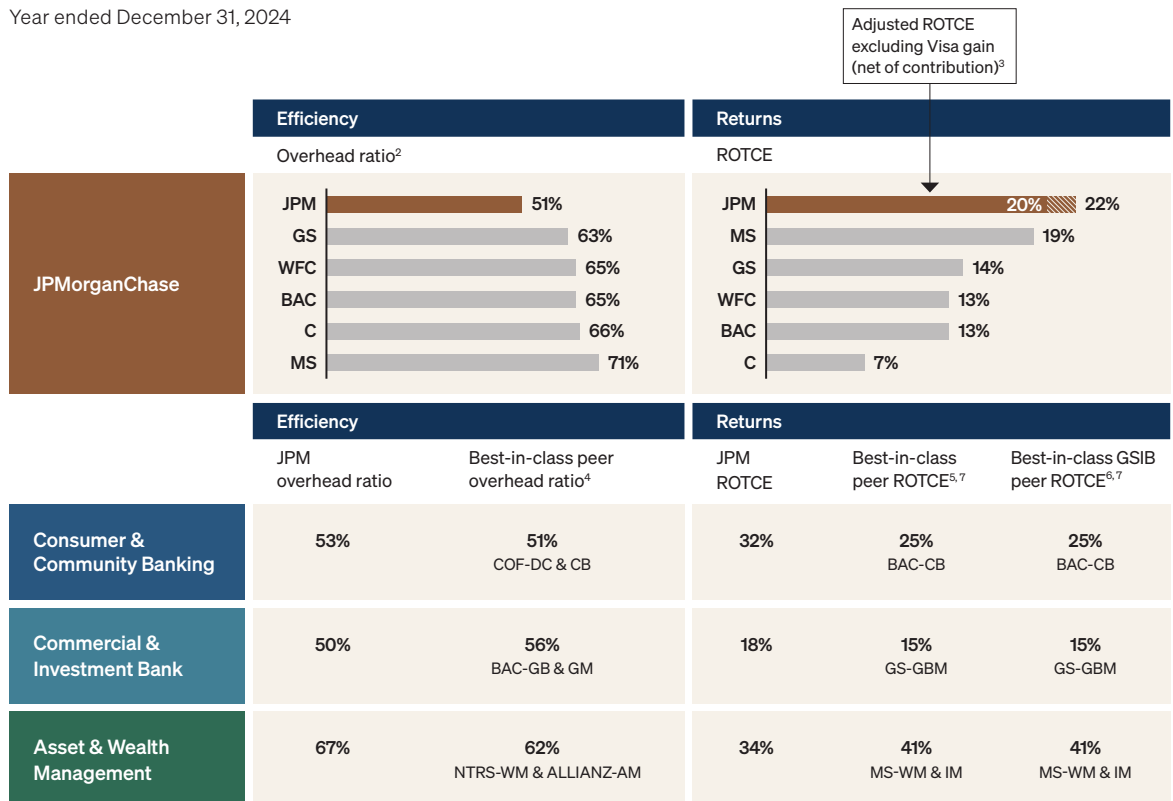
Year ended December 31, 2024

Adjusted ROTCE excluding Visa gain (net of contribution)$^3$

| | Efficiency | | Returns | |
|---|---|---|---|---|
| | Overhead ratio$^2$ | | ROTCE | |
| JPMorganChase | JPM | 51% | JPM | 20% 22% |
| | GS | 63% | MS | 19% |
| | WFC | 65% | GS | 14% |
| | BAC | 65% | WFC | 13% |
| | C | 66% | BAC | 13% |
| | MS | 71% | C | 7% |

| | Efficiency | | Returns | | |
|---|---|---|---|---|---|
| | JPM overhead ratio | Best-in-class peer overhead ratio$^4$ | JPM ROTCE | Best-in-class peer ROTCE$^{5,7}$ | Best-in-class GSIB peer ROTCE$^{6,7}$ |
| Consumer & Community Banking | 53% | 51% COF-DC & CB | 32% | 25% BAC-CB | 25% BAC-CB |
| Commercial & Investment Bank | 50% | 56% BAC-GB & GM | 18% | 15% GS-GBM | 15% GS-GBM |
| Asset & Wealth Management | 67% | 62% NTRS-WM & ALLIANZ-AM | 34% | 41% MS-WM & IM | 41% MS-WM & IM |